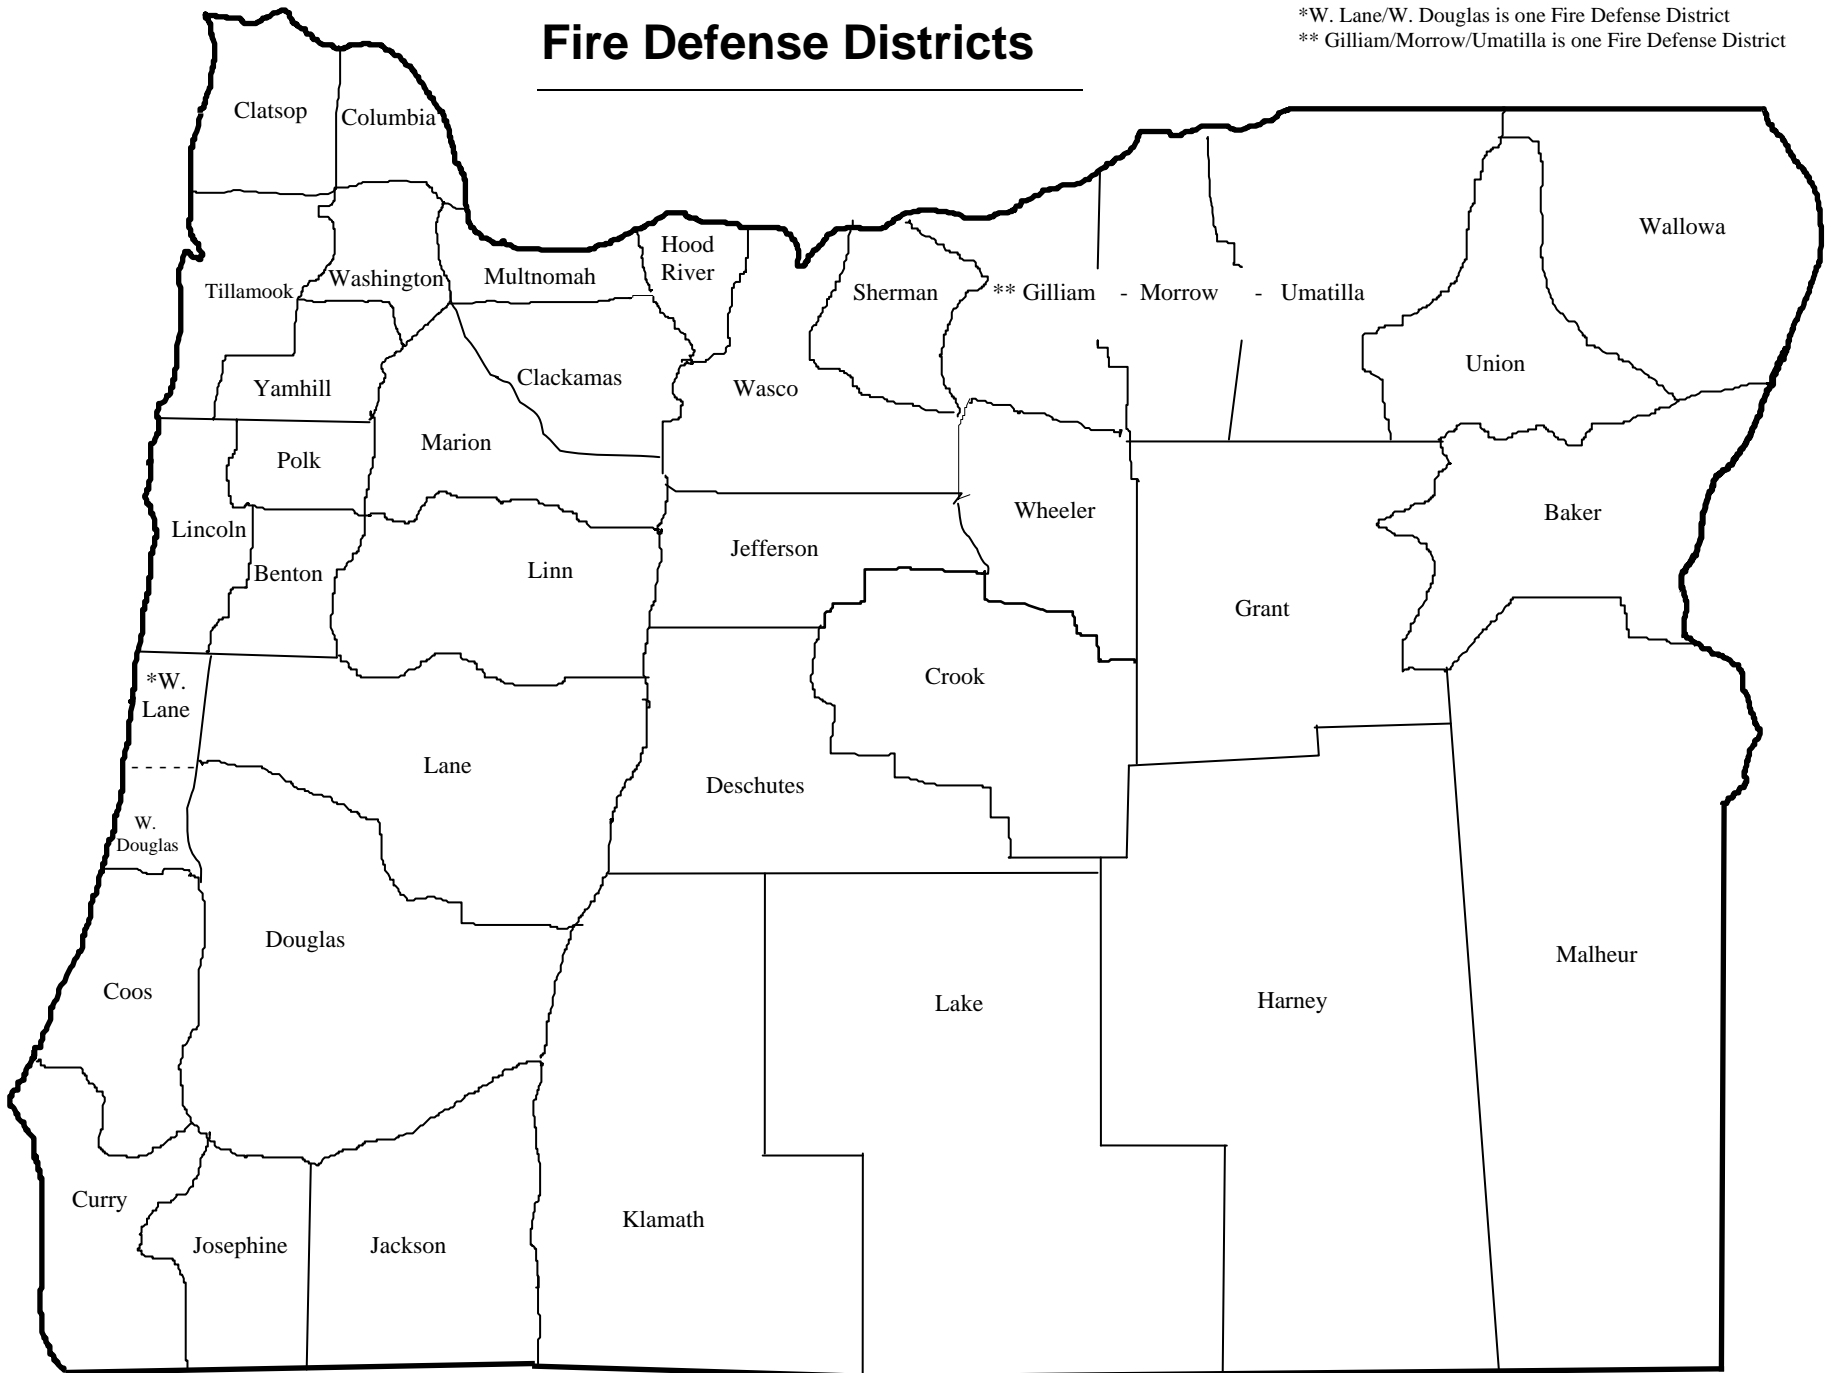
Fire Defense Districts

*W. Lane/W. Douglas is one Fire Defense District
** Gilliam/Morrow/Umatilla is one Fire Defense District

Clatsop
Columbia
Tillamook
Washington
Multnomah
Hood River
Sherman
** Gilliam - Morrow - Umatilla
Wallowa
Union
Yamhill
Clackamas
Wasco
Polk
Marion
Wheeler
Baker
Lincoln
Benton
Linn
Jefferson
Grant
*W. Lane
Crook
Lane
Deschutes
W. Douglas
Douglas
Malheur
Coos
Lake
Harney
Curry
Josephine
Jackson
Klamath